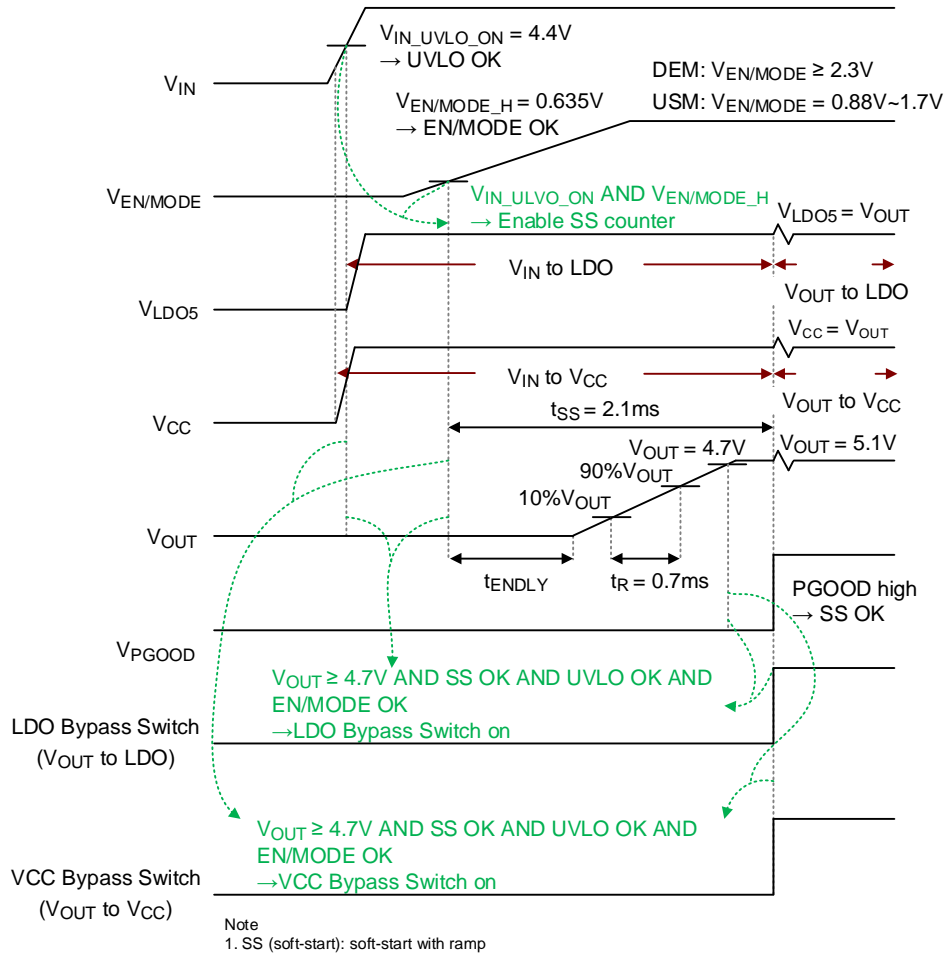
$V_{IN\_UVLO\_ON}$ = 4.4V
→ UVLO OK

$V_{IN}$

DEM: $V_{EN/MODE}$ ≥ 2.3V
USM: $V_{EN/MODE}$ = 0.88V~1.7V

$V_{EN/MODE\_H}$ = 0.635V
→ EN/MODE OK

$V_{EN/MODE}$

$V_{IN\_ULVO\_ON}$ AND $V_{EN/MODE\_H}$
→ Enable SS counter

$V_{LDO5}$ = $V_{OUT}$

$V_{IN}$ to LDO

$V_{OUT}$ to LDO

$V_{LDO5}$

$V_{CC}$ = $V_{OUT}$

$V_{IN}$ to $V_{CC}$

$V_{OUT}$ to $V_{CC}$

$V_{CC}$

$t_{SS}$ = 2.1ms

$V_{OUT}$ = 4.7V

$V_{OUT}$ = 5.1V

90%$V_{OUT}$

10%$V_{OUT}$

$V_{OUT}$

$t_{ENDLY}$

$t_R$ = 0.7ms

PGOOD high
→ SS OK

$V_{PGOOD}$

$V_{OUT}$ ≥ 4.7V AND SS OK AND UVLO OK AND EN/MODE OK
→LDO Bypass Switch on

LDO Bypass Switch
($V_{OUT}$ to LDO)

$V_{OUT}$ ≥ 4.7V AND SS OK AND UVLO OK AND EN/MODE OK
→VCC Bypass Switch on

VCC Bypass Switch
($V_{OUT}$ to $V_{CC}$)

Note
1. SS (soft-start): soft-start with ramp